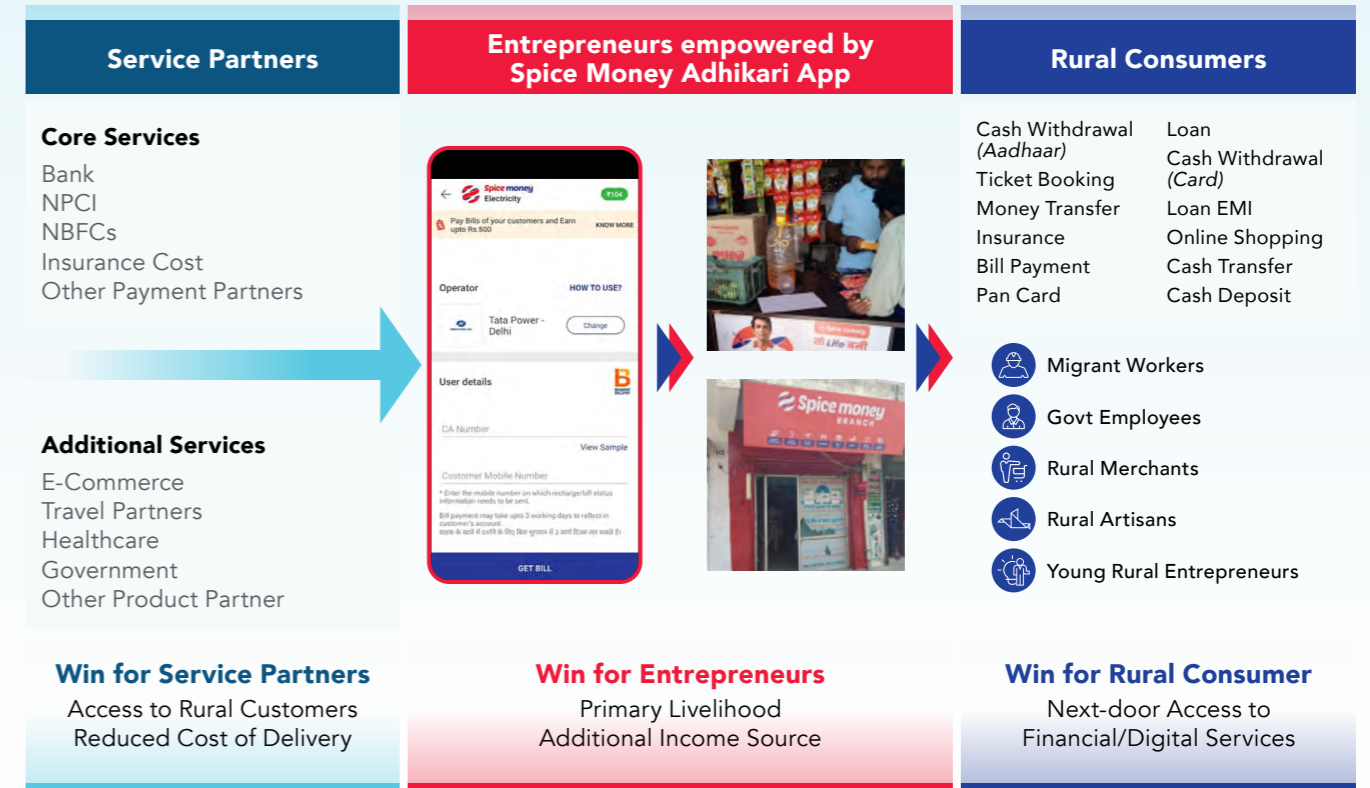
Service Partners

Core Services
Bank
NPCI
NBFCs
Insurance Cost
Other Payment Partners

Additional Services
E-Commerce
Travel Partners
Healthcare
Government
Other Product Partner

Win for Service Partners
Access to Rural Customers
Reduced Cost of Delivery

Entrepreneurs empowered by Spice Money Adhikari App

Spice money
Electricity
₹104
Pay Bills of your customers and Earn upto Rs.500
KNOW MORE
Operator
HOW TO USE?
Tata Power - Delhi
Change
User details
CA Number
View Sample
Customer Mobile Number
* Enter the mobile number on which recharge/bill status information needs to be sent.
Bill payment may take upto 3 working days to reflect in customer's account.
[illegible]
GET BILL

Spice money
BRANCH

Win for Entrepreneurs
Primary Livelihood
Additional Income Source

Rural Consumers

Cash Withdrawal (Aadhaar)
Ticket Booking
Money Transfer
Insurance
Bill Payment
Pan Card
Loan
Cash Withdrawal (Card)
Loan EMI
Online Shopping
Cash Transfer
Cash Deposit

Migrant Workers
Govt Employees
Rural Merchants
Rural Artisans
Young Rural Entrepreneurs

Win for Rural Consumer
Next-door Access to
Financial/Digital Services